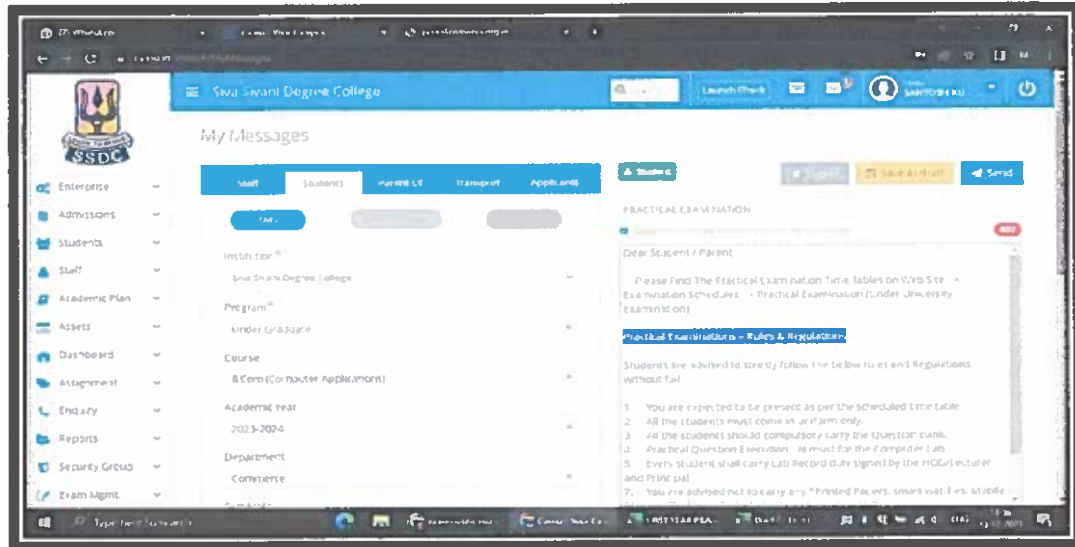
Siva Sivani Degree College

SSDC

My Messages

Enterprise
Admissions
Students
Staff
Academic Plan
Assets
Dashboard
Assignment
Enquiry
Reports
Security Group
Exam Mgmt

Staff | Students | Parent Of | Transport | Applicants

Institution *
Siva Sivani Degree College

Program *
Under Graduate

Course
B.Com (Computer Applications)

Academic Year
2023-2024

Department
Commerce

Save as draft
Send

PRACTICAL EXAMINATION

Dear Student / Parent

Please Find The Practical Examination Time Tables on Web Site → Examination Schedules → Practical Examination (Under University Examination)

Practical Examinations – Rules & Regulations

Students are advised to strictly follow the below rules and Regulations without fail

1. You are expected to be present as per the scheduled time table
2. All the students must come in uniform only.
3. All the students should compulsory carry the Question Bank.
4. Practical Question Execution – is must for the Computer Lab
5. Every student shall carry Lab Record duly signed by the HOD/Lecturer and Principal
7. You are advised not to carry any Printed Papers, smart watches, Mobile

Type here to search